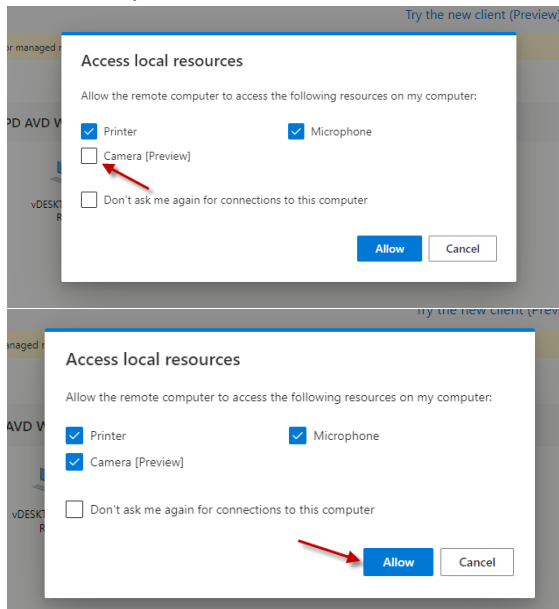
Try the new client (Preview)

r managed r

PD AVD W

vDESKT

R

Access local resources

Allow the remote computer to access the following resources on my computer:

Printer

Microphone

Camera [Preview]

Don't ask me again for connections to this computer

Allow

Cancel

Try the new client (Previ

naged r

AVD W

vDESKT

R

Access local resources

Allow the remote computer to access the following resources on my computer:

Printer

Microphone

Camera [Preview]

Don't ask me again for connections to this computer

Allow

Cancel